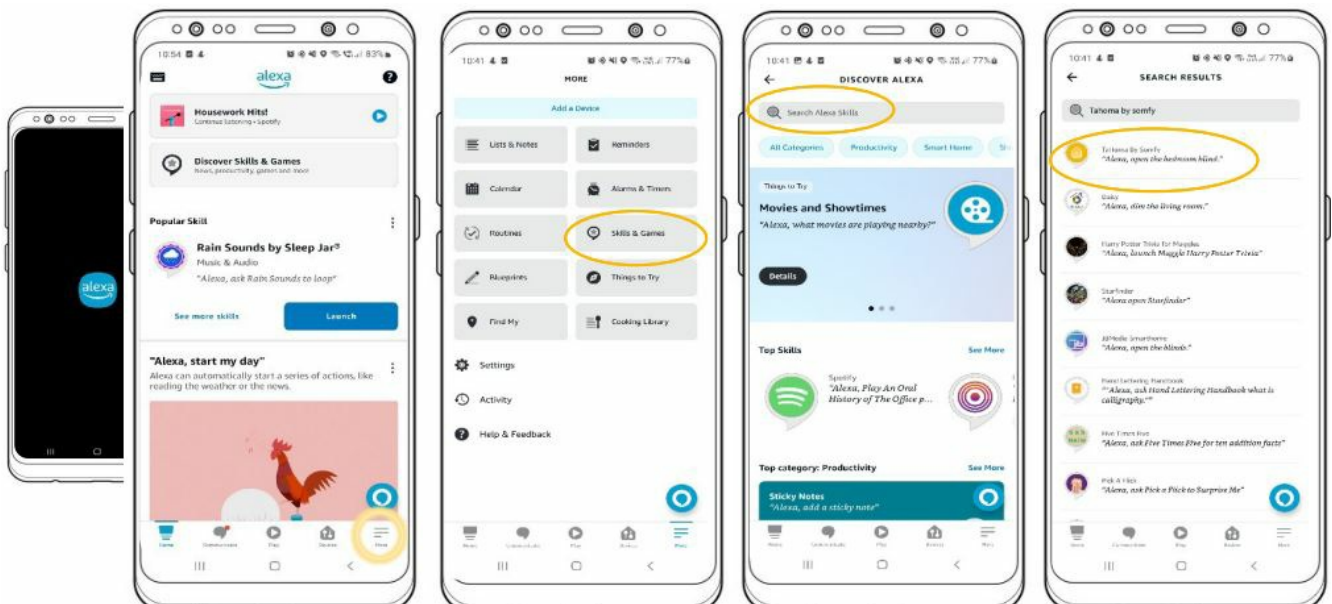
alexa

10:54 83%

alexa

Housework Hits!
Continue listening • Spotify

Discover Skills & Games
News, productivity, games and more

Popular Skill

Rain Sounds by Sleep Jar®
Music & Audio
"Alexa, ask Rain Sounds to loop"

See more skills

Launch

"Alexa, start my day"
Alexa can automatically start a series of actions, like reading the weather or the news.

Home Communicate Play Devices More

10:41 77%

MORE

Add a Device

Lists & Notes

Reminders

Calendar

Alarms & Timers

Routines

Skills & Games

Blueprints

Things to Try

Find My

Cooking Library

Settings

Activity

Help & Feedback

Home Communicate Play Devices More

10:41 77%

DISCOVER ALEXA

Search Alexa Skills

All Categories Productivity Smart Home

Things to Try

Movies and Showtimes
"Alexa, what movies are playing nearby?"

Details

Top Skills

See More

Spotify
"Alexa, Play An Oral History of The Office p...

Top category: Productivity

See More

Sticky Notes
"Alexa, add a sticky note"

Home Communicate Play Devices More

10:41 77%

SEARCH RESULTS

Tahoma by somfy

Tahoma By Somfy
"Alexa, open the bedroom blind."

Daisy
"Alexa, dim the living room."

Harry Potter Trivia for Muggles
"Alexa, launch Muggle Harry Potter Trivia"

Starfinder
"Alexa open Starfinder"

XiPhelle Smarthome
"Alexa, open the blinds."

Hand Lettering Handbook
"Alexa, ask Hand Lettering Handbook what is calligraphy."

Five Times Five
"Alexa, ask Five Times Five for ten addition facts"

Pick A Flick
"Alexa, ask Pick a Flick to Surprise Me"

Home Communicate Play Devices More